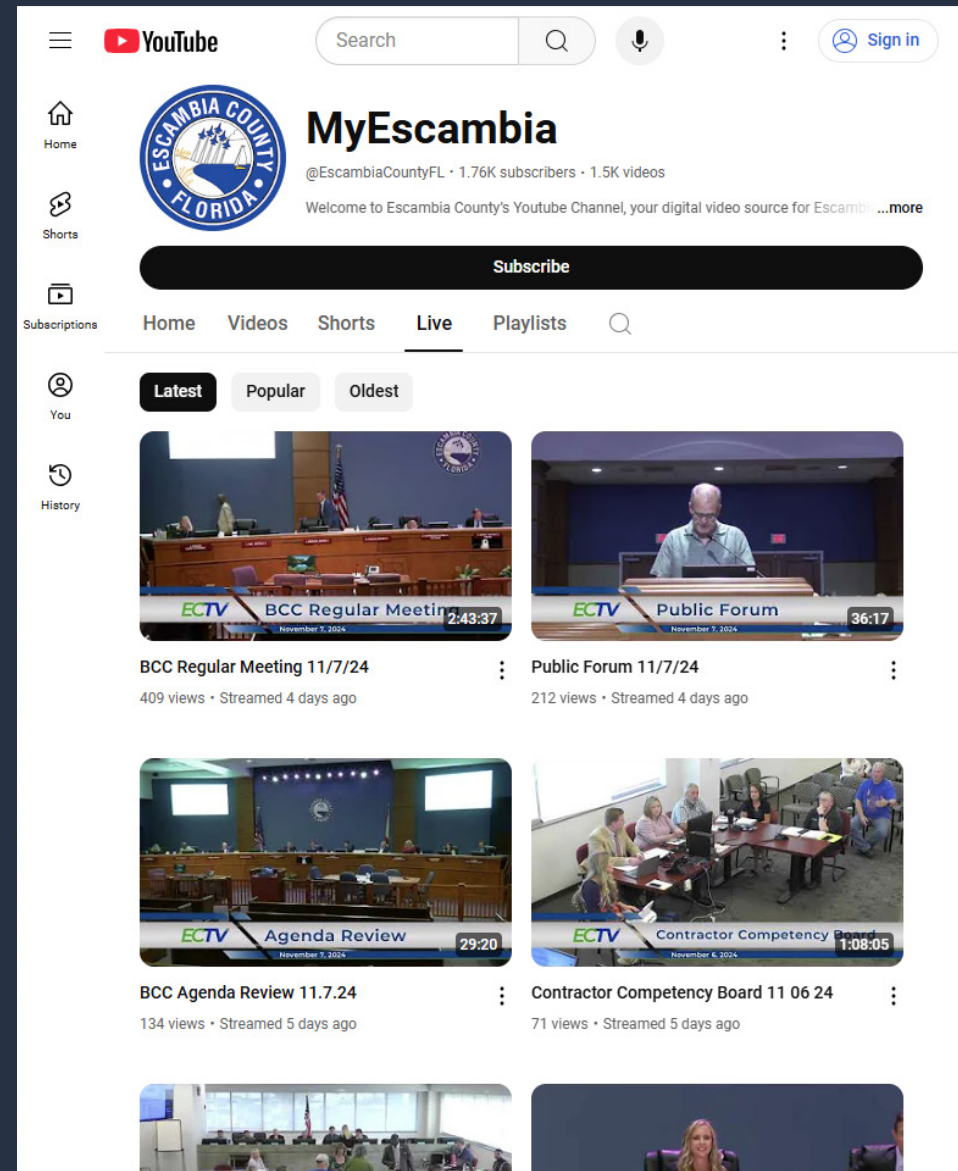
YouTube

Search

Sign in

Home

Shorts

Subscriptions

You

History

ESCAMBIA COUNTY FLORIDA

MyEscambia

@EscambiaCountyFL • 1.76K subscribers • 1.5K videos

Welcome to Escambia County's Youtube Channel, your digital video source for Escamb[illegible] ...more

Subscribe

Home Videos Shorts Live Playlists

Latest Popular Oldest

ECTV BCC Regular Meeting
November 7, 2024
2:43:37

BCC Regular Meeting 11/7/24
409 views • Streamed 4 days ago

ECTV Public Forum
November 7, 2024
36:17

Public Forum 11/7/24
212 views • Streamed 4 days ago

ECTV Agenda Review
November 7, 2024
29:20

BCC Agenda Review 11.7.24
134 views • Streamed 5 days ago

ECTV Contractor Competency Board
November 6, 2024
1:08:05

Contractor Competency Board 11 06 24
71 views • Streamed 5 days ago